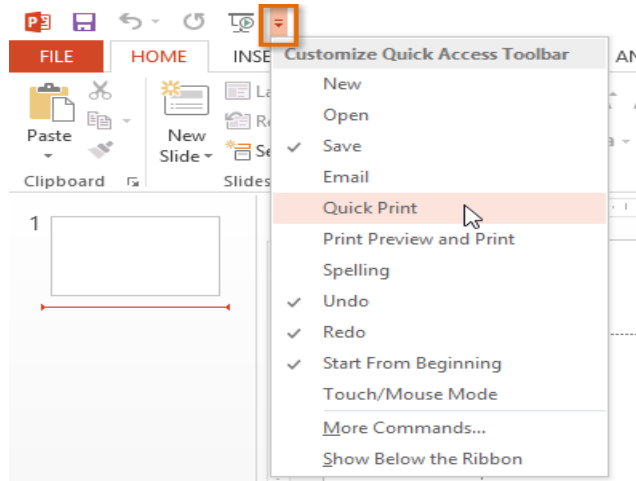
FILE
HOME
INSE
AN
Paste
New Slide
La
Re
Se
Clipboard
Slides
1
Customize Quick Access Toolbar
New
Open
Save
Email
Quick Print
Print Preview and Print
Spelling
Undo
Redo
Start From Beginning
Touch/Mouse Mode
More Commands...
Show Below the Ribbon